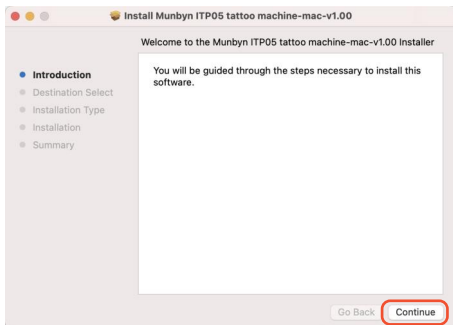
Install Munbyn ITP05 tattoo machine-mac-v1.00

Welcome to the Munbyn ITP05 tattoo machine-mac-v1.00 Installer

Introduction
Destination Select
Installation Type
Installation
Summary

You will be guided through the steps necessary to install this software.

Go Back
Continue